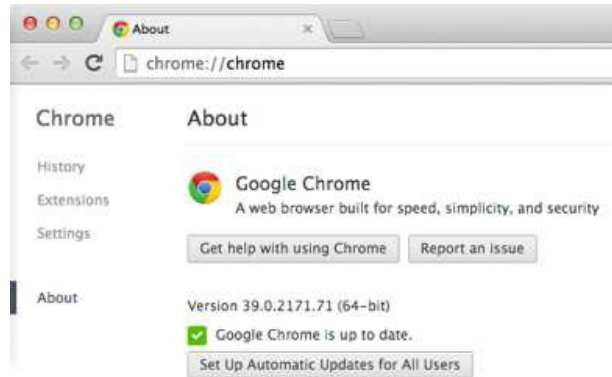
About
×
chrome://chrome

Chrome
History
Extensions
Settings
About

About

Google Chrome
A web browser built for speed, simplicity, and security

Get help with using Chrome
Report an issue

Version 39.0.2171.71 (64-bit)
Google Chrome is up to date.
Set Up Automatic Updates for All Users